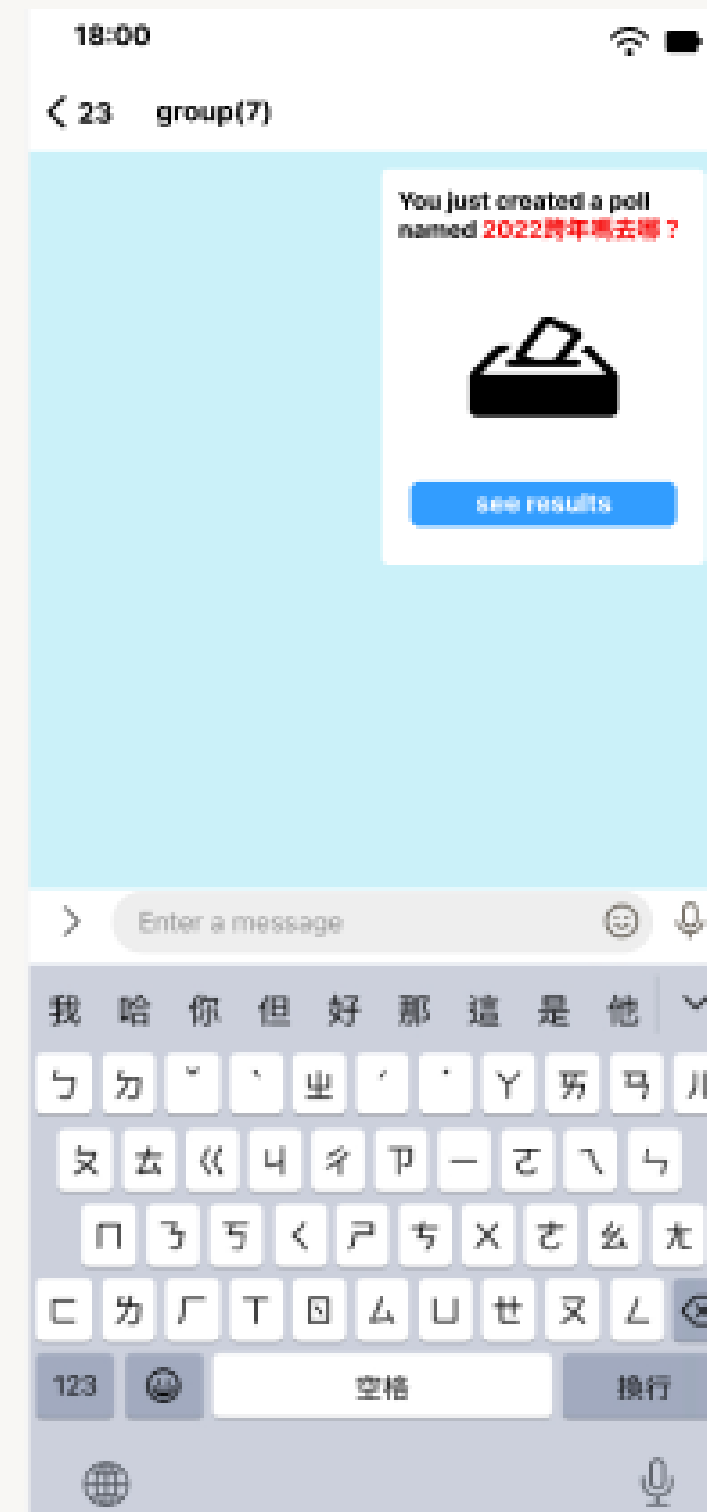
18:00

< 23 group(7)

You just created a poll named 2022跨年馬去哪？

see results

Enter a message

我 哈 你 但 好 那 這 是 他

ㄅ ㄉ ˇ ˋ ㄓ ˊ ˙ ㄚ ㄞ ㄢ ㄦ
ㄆ ㄊ ㄍ ㄐ ㄔ ㄗ ㄧ ㄛ ㄟ ㄣ
ㄇ ㄋ ㄎ ㄑ ㄕ ㄘ ㄨ ㄜ ㄠ ㄤ
ㄈ ㄌ ㄏ ㄒ ㄖ ㄙ ㄩ ㄝ ㄡ ㄥ

123 空格 換行